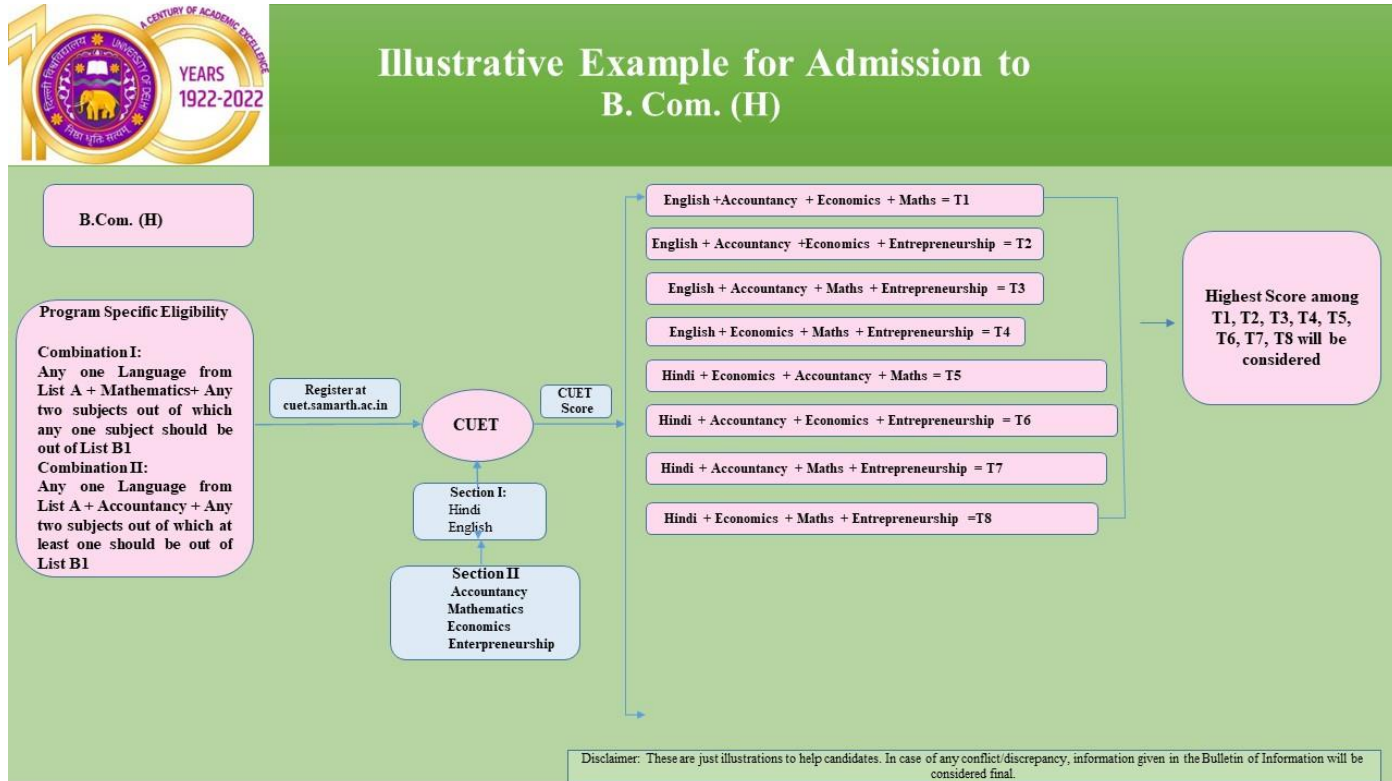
A CENTURY OF ACADEMIC EXCELLENCE
UNIVERSITY OF DELHI
दिल्ली विश्वविद्यालय
निष्ठा धृति सत्यम्
YEARS
1922-2022

Illustrative Example for Admission to
B. Com. (H)

B.Com. (H)

Program Specific Eligibility

Combination I:
Any one Language from List A + Mathematics+ Any two subjects out of which any one subject should be out of List B1
Combination II:
Any one Language from List A + Accountancy + Any two subjects out of which at least one should be out of List B1

Register at cuet.samarth.ac.in

CUET

CUET Score

Section I:
Hindi
English

Section II
Accountancy
Mathematics
Economics
Enterpreneurship

English +Accountancy + Economics + Maths = T1

English + Accountancy +Economics + Entrepreneurship = T2

English + Accountancy + Maths + Entrepreneurship = T3

English + Economics + Maths + Entrepreneurship = T4

Hindi + Economics + Accountancy + Maths = T5

Hindi + Accountancy + Economics + Entrepreneurship = T6

Hindi + Accountancy + Maths + Entrepreneurship = T7

Hindi + Economics + Maths + Entrepreneurship =T8

Highest Score among T1, T2, T3, T4, T5, T6, T7, T8 will be considered

Disclaimer: These are just illustrations to help candidates. In case of any conflict/discrepancy, information given in the Bulletin of Information will be considered final.